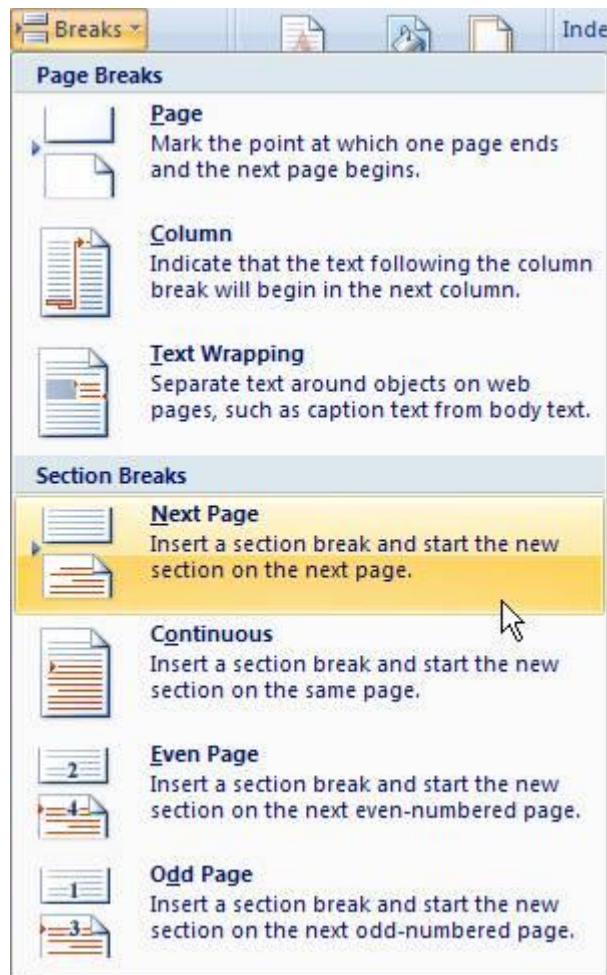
Breaks

Inde

Page Breaks

Page
Mark the point at which one page ends and the next page begins.

Column
Indicate that the text following the column break will begin in the next column.

Text Wrapping
Separate text around objects on web pages, such as caption text from body text.

Section Breaks

Next Page
Insert a section break and start the new section on the next page.

Continuous
Insert a section break and start the new section on the same page.

2
4
Even Page
Insert a section break and start the new section on the next even-numbered page.

1
3
Odd Page
Insert a section break and start the new section on the next odd-numbered page.